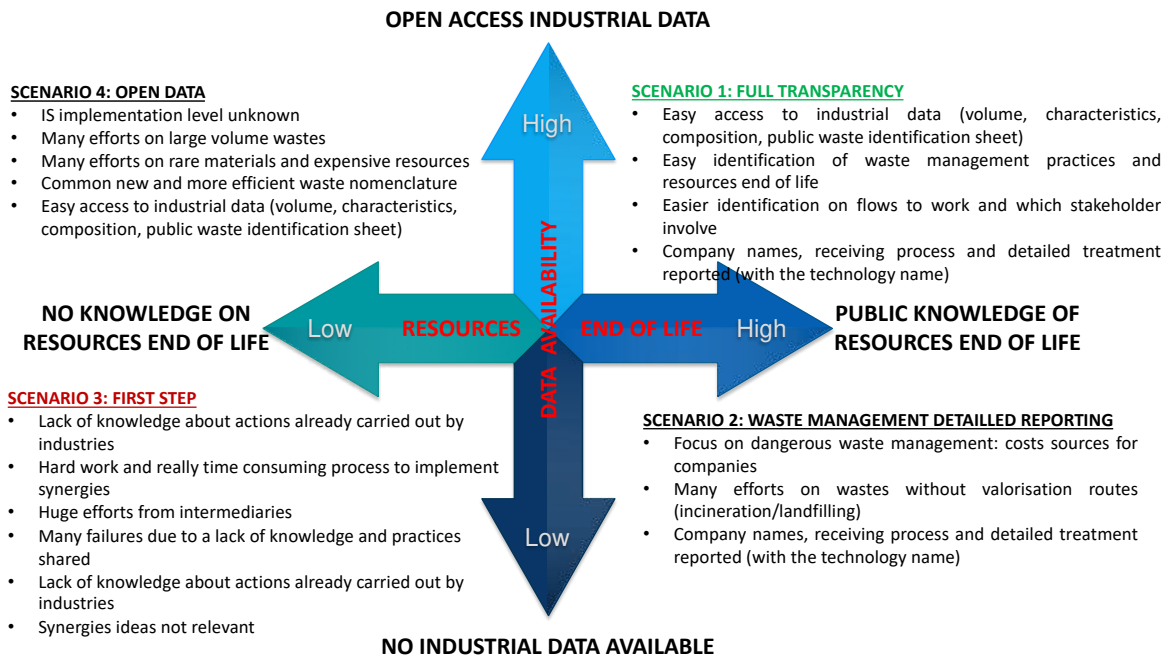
OPEN ACCESS INDUSTRIAL DATA

SCENARIO 4: OPEN DATA
• IS implementation level unknown
• Many efforts on large volume wastes
• Many efforts on rare materials and expensive resources
• Common new and more efficient waste nomenclature
• Easy access to industrial data (volume, characteristics, composition, public waste identification sheet)

SCENARIO 1: FULL TRANSPARENCY
• Easy access to industrial data (volume, characteristics, composition, public waste identification sheet)
• Easy identification of waste management practices and resources end of life
• Easier identification on flows to work and which stakeholder involve
• Company names, receiving process and detailed treatment reported (with the technology name)

High

DATA AVAILABILITY

NO KNOWLEDGE ON RESOURCES END OF LIFE

Low

RESOURCES

END OF LIFE

High

PUBLIC KNOWLEDGE OF RESOURCES END OF LIFE

SCENARIO 3: FIRST STEP
• Lack of knowledge about actions already carried out by industries
• Hard work and really time consuming process to implement synergies
• Huge efforts from intermediaries
• Many failures due to a lack of knowledge and practices shared
• Lack of knowledge about actions already carried out by industries
• Synergies ideas not relevant

SCENARIO 2: WASTE MANAGEMENT DETAILLED REPORTING
• Focus on dangerous waste management: costs sources for companies
• Many efforts on wastes without valorisation routes (incineration/landfilling)
• Company names, receiving process and detailed treatment reported (with the technology name)

Low

NO INDUSTRIAL DATA AVAILABLE